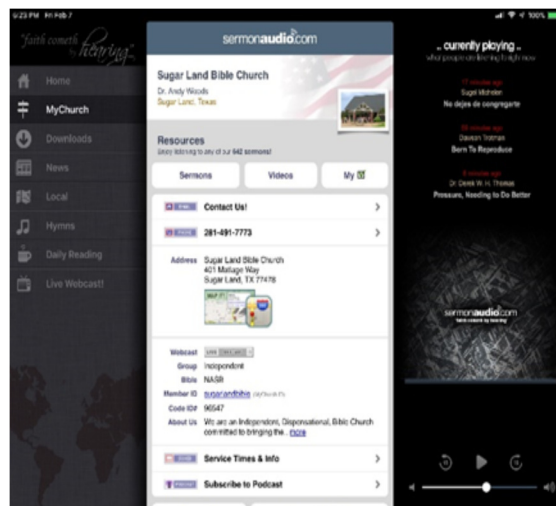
5:23 PM Fri Feb 7

100%

"faith cometh by hearing"

Home

MyChurch

Downloads

News

Local

Hymns

Daily Reading

Live Webcast!

sermonaudio.com

Sugar Land Bible Church

Dr. Andy Woods

Sugar Land, Texas

Resources

Enjoy listening to any of our 942 sermons!

Sermons

Videos

My

EMAIL Contact Us!

PHONE 281-491-7773

Address Sugar Land Bible Church 401 Matlage Way Sugar Land, TX 77478

Webcast

Group Independent

Bible NASB

Member ID sugarlandbible

Code ID# 96547

About Us We are an Independent, Dispensational, Bible Church committed to bringing the... more

Service Times & Info

PODCAST Subscribe to Podcast

.. currently playing ..

what people are listening to right now

17 minutes ago

Sugel Michelen

No dejes de congregarte

56 minutes ago

Dawson Trotman

Born To Reproduce

1 minutes ago

Dr. Derek W. H. Thomas

Pressure, Needing to Do Better

sermonaudio.com

faith cometh by hearing